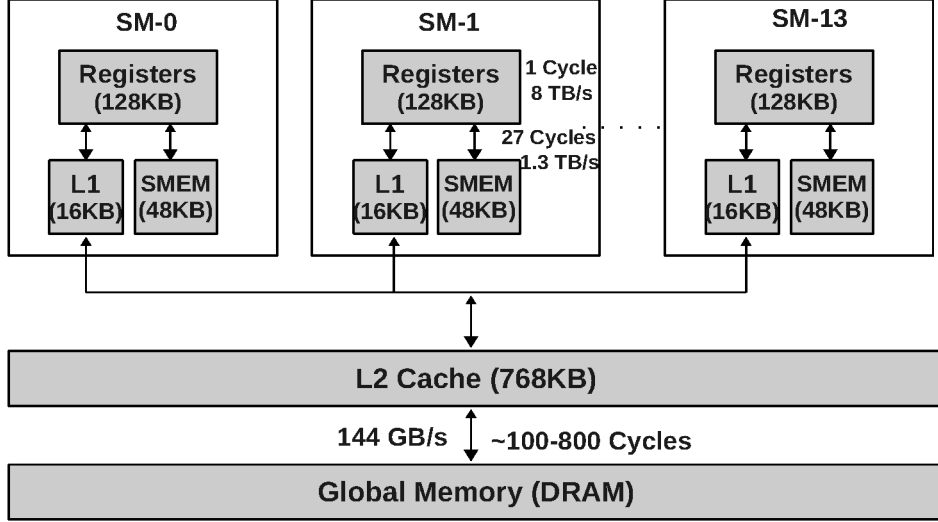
SM-0

Registers (128KB)

L1 (16KB)

SMEM (48KB)

SM-1

Registers (128KB)

1 Cycle 8 TB/s

27 Cycles 1.3 TB/s

L1 (16KB)

SMEM (48KB)

SM-13

Registers (128KB)

L1 (16KB)

SMEM (48KB)

L2 Cache (768KB)

144 GB/s

~100-800 Cycles

Global Memory (DRAM)